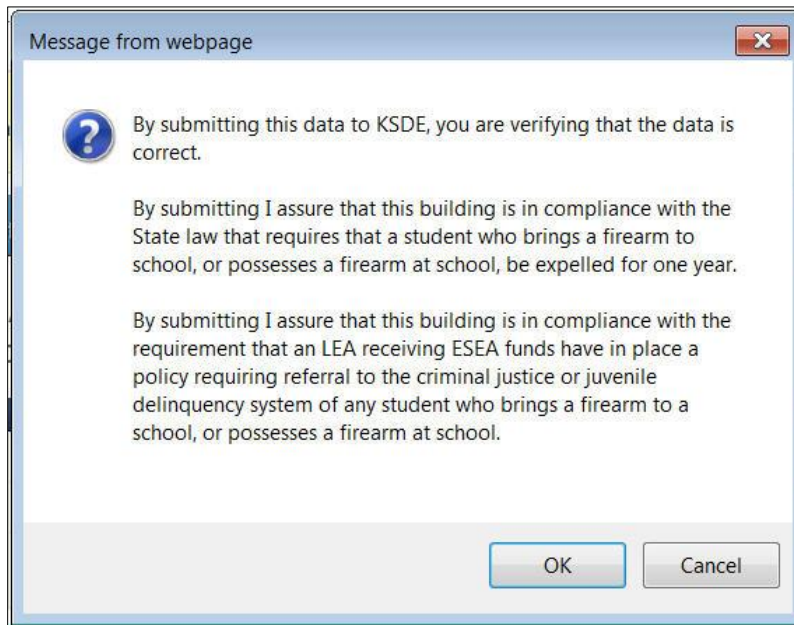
Message from webpage

?

By submitting this data to KSDE, you are verifying that the data is correct.

By submitting I assure that this building is in compliance with the State law that requires that a student who brings a firearm to school, or possesses a firearm at school, be expelled for one year.

By submitting I assure that this building is in compliance with the requirement that an LEA receiving ESEA funds have in place a policy requiring referral to the criminal justice or juvenile delinquency system of any student who brings a firearm to a school, or possesses a firearm at school.

OK

Cancel